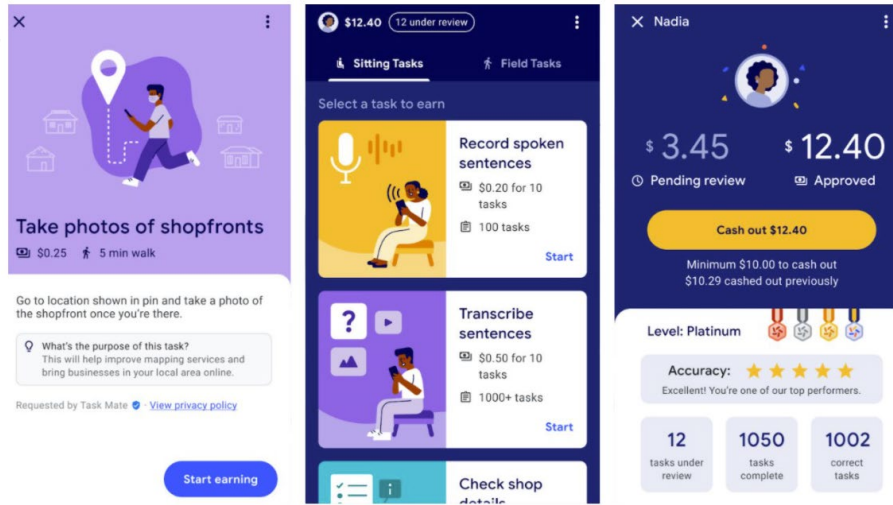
Take photos of shopfronts

$0.25 5 min walk

Go to location shown in pin and take a photo of the shopfront once you're there.

What's the purpose of this task?
This will help improve mapping services and bring businesses in your local area online.

Requested by Task Mate · View privacy policy

Start earning

$12.40 12 under review

Sitting Tasks Field Tasks

Select a task to earn

Record spoken sentences
$0.20 for 10 tasks
100 tasks
Start

Transcribe sentences
$0.50 for 10 tasks
1000+ tasks
Start

Check shop details

Nadia

$ 3.45
Pending review

$ 12.40
Approved

Cash out $12.40

Minimum $10.00 to cash out
$10.29 cashed out previously

Level: Platinum

Accuracy:
Excellent! You're one of our top performers.

12
tasks under review

1050
tasks complete

1002
correct tasks